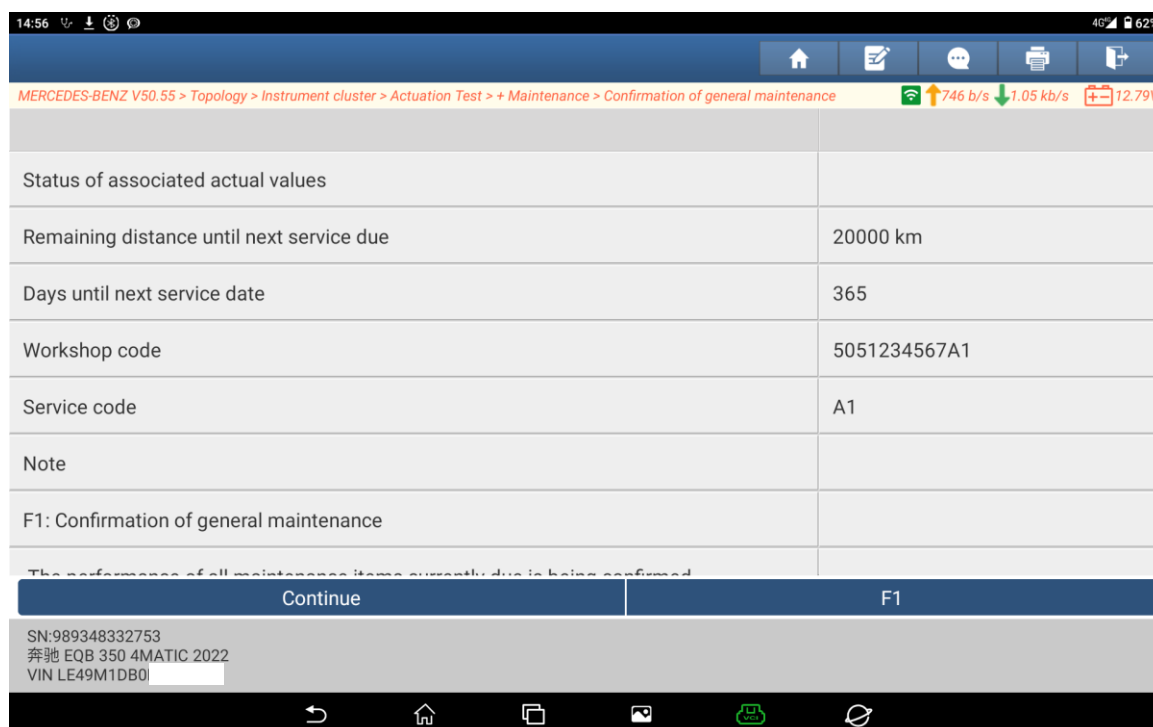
14:56

4G 62

MERCEDES-BENZ V50.55 > Topology > Instrument cluster > Actuation Test > + Maintenance > Confirmation of general maintenance

746 b/s 1.05 kb/s 12.79

| | |
|---|---|
| Status of associated actual values | |
| Remaining distance until next service due | 20000 km |
| Days until next service date | 365 |
| Workshop code | 5051234567A1 |
| Service code | A1 |
| Note | |
| F1: Confirmation of general maintenance | |
| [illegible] | |

Continue

F1

SN:989348332753
奔驰 EQB 350 4MATIC 2022
VIN LE49M1DB0

VCI